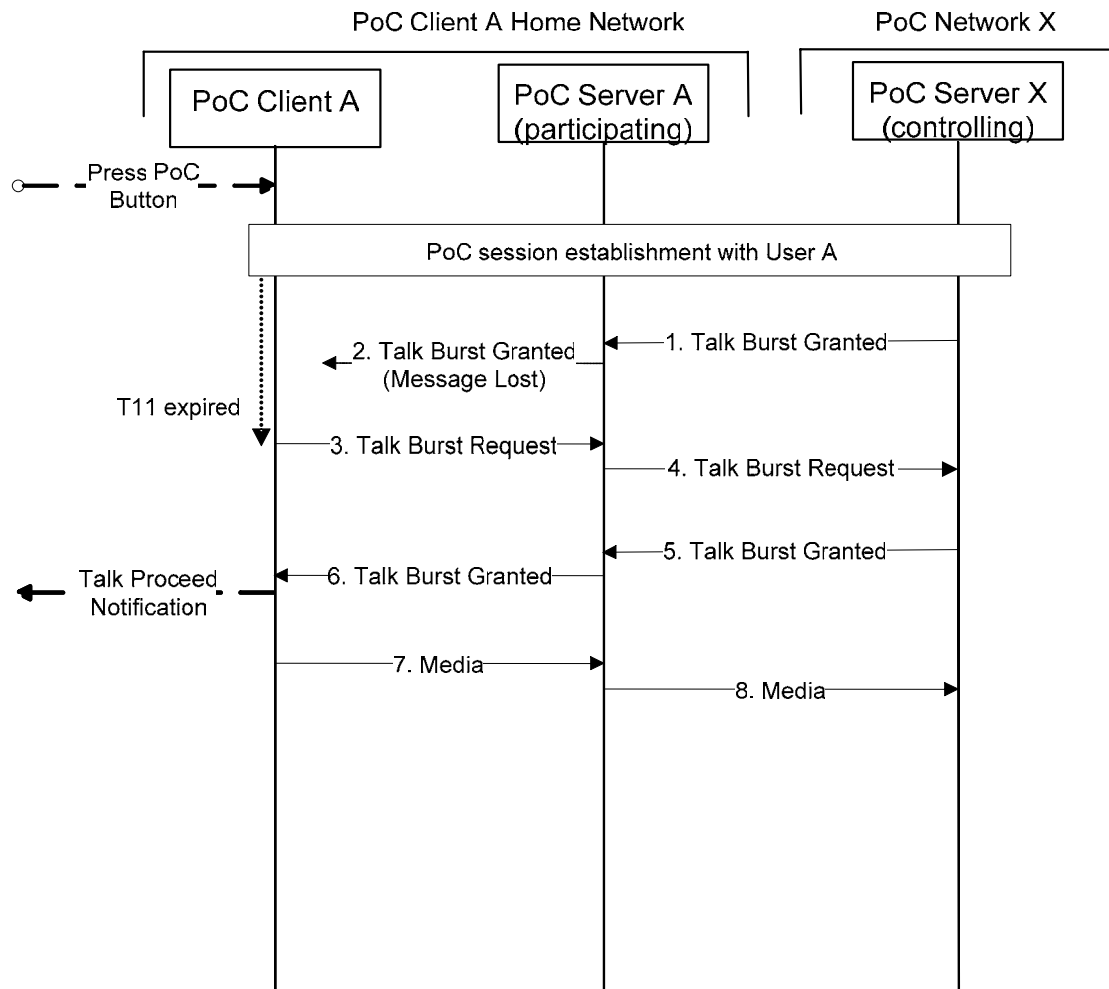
PoC Client A Home Network

PoC Network X

PoC Client A

PoC Server A (participating)

PoC Server X (controlling)

Press PoC Button

PoC session establishment with User A

2. Talk Burst Granted (Message Lost)

1. Talk Burst Granted

T11 expired

3. Talk Burst Request

4. Talk Burst Request

5. Talk Burst Granted

Talk Proceed Notification

6. Talk Burst Granted

7. Media

8. Media